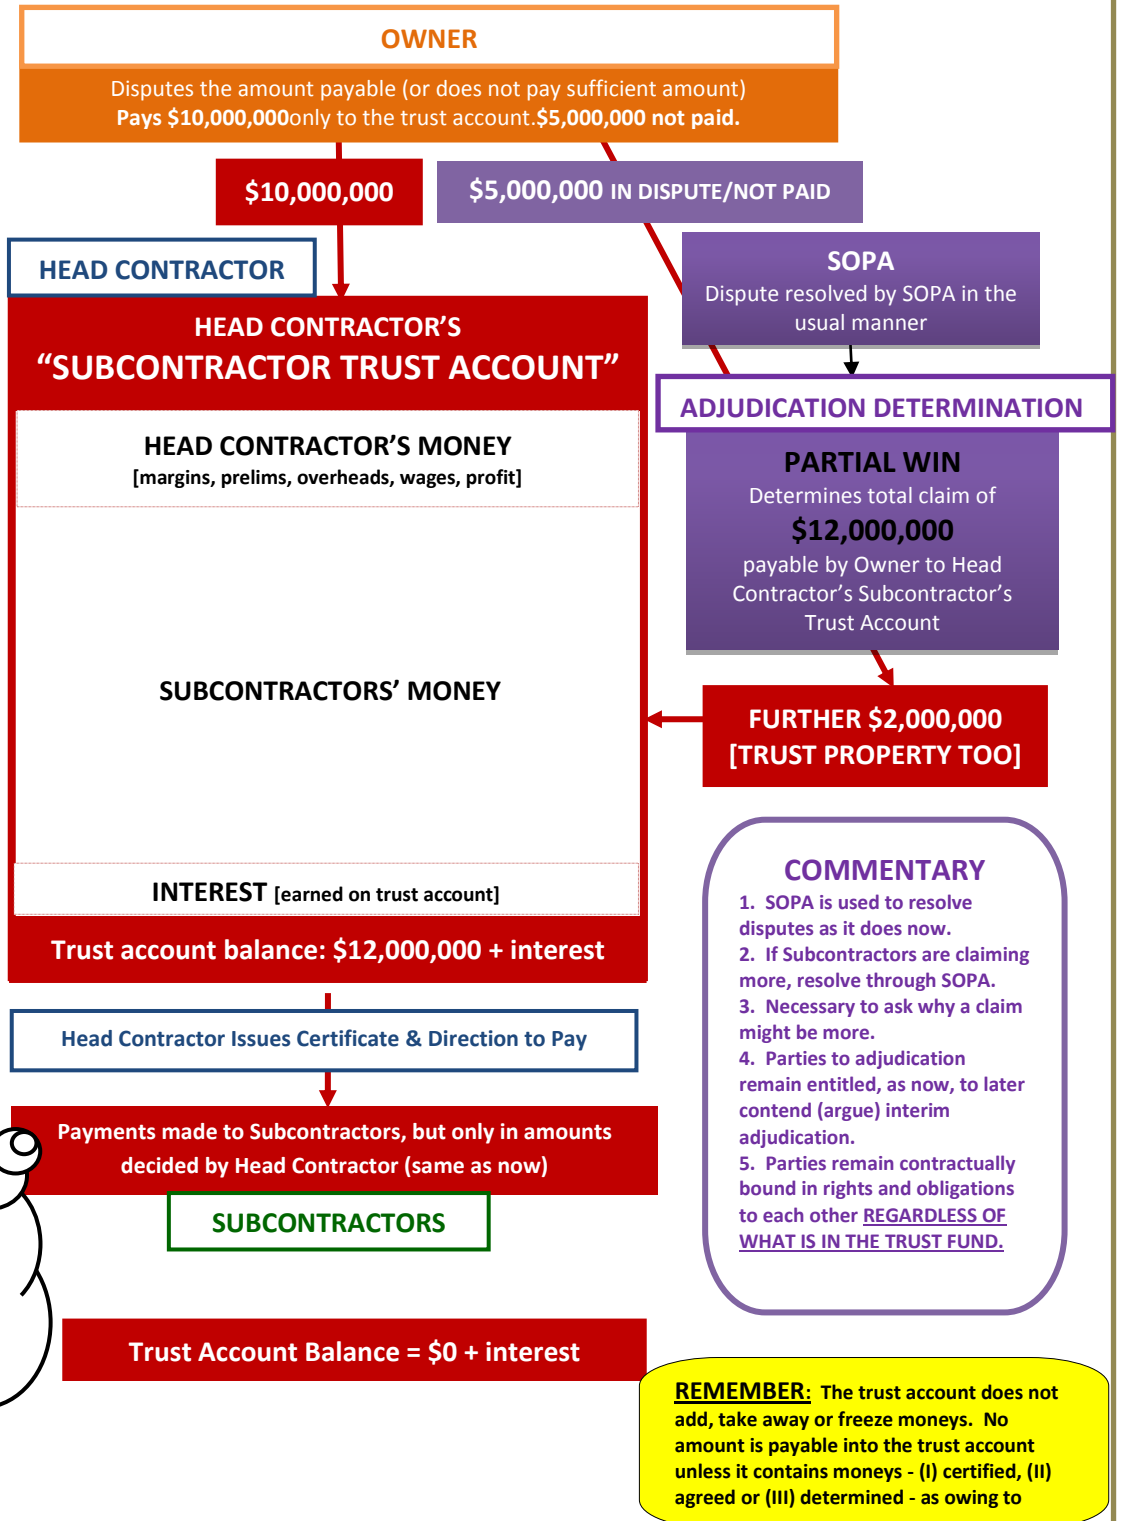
OWNER

Disputes the amount payable (or does not pay sufficient amount)
Pays $10,000,000only to the trust account.$5,000,000 not paid.

$10,000,000

$5,000,000 IN DISPUTE/NOT PAID

HEAD CONTRACTOR

SOPA
Dispute resolved by SOPA in the usual manner

HEAD CONTRACTOR'S
"SUBCONTRACTOR TRUST ACCOUNT"

ADJUDICATION DETERMINATION

HEAD CONTRACTOR'S MONEY
[margins, prelims, overheads, wages, profit]

PARTIAL WIN
Determines total claim of
$12,000,000
payable by Owner to Head Contractor's Subcontractor's Trust Account

SUBCONTRACTORS' MONEY

FURTHER $2,000,000
[TRUST PROPERTY TOO]

INTEREST [earned on trust account]

Trust account balance: $12,000,000 + interest

COMMENTARY
1. SOPA is used to resolve disputes as it does now.
2. If Subcontractors are claiming more, resolve through SOPA.
3. Necessary to ask why a claim might be more.
4. Parties to adjudication remain entitled, as now, to later contend (argue) interim adjudication.
5. Parties remain contractually bound in rights and obligations to each other REGARDLESS OF WHAT IS IN THE TRUST FUND.

Head Contractor Issues Certificate & Direction to Pay

Payments made to Subcontractors, but only in amounts decided by Head Contractor (same as now)

SUBCONTRACTORS

Trust Account Balance = $0 + interest

REMEMBER: The trust account does not add, take away or freeze moneys. No amount is payable into the trust account unless it contains moneys - (I) certified, (II) agreed or (III) determined - as owing to